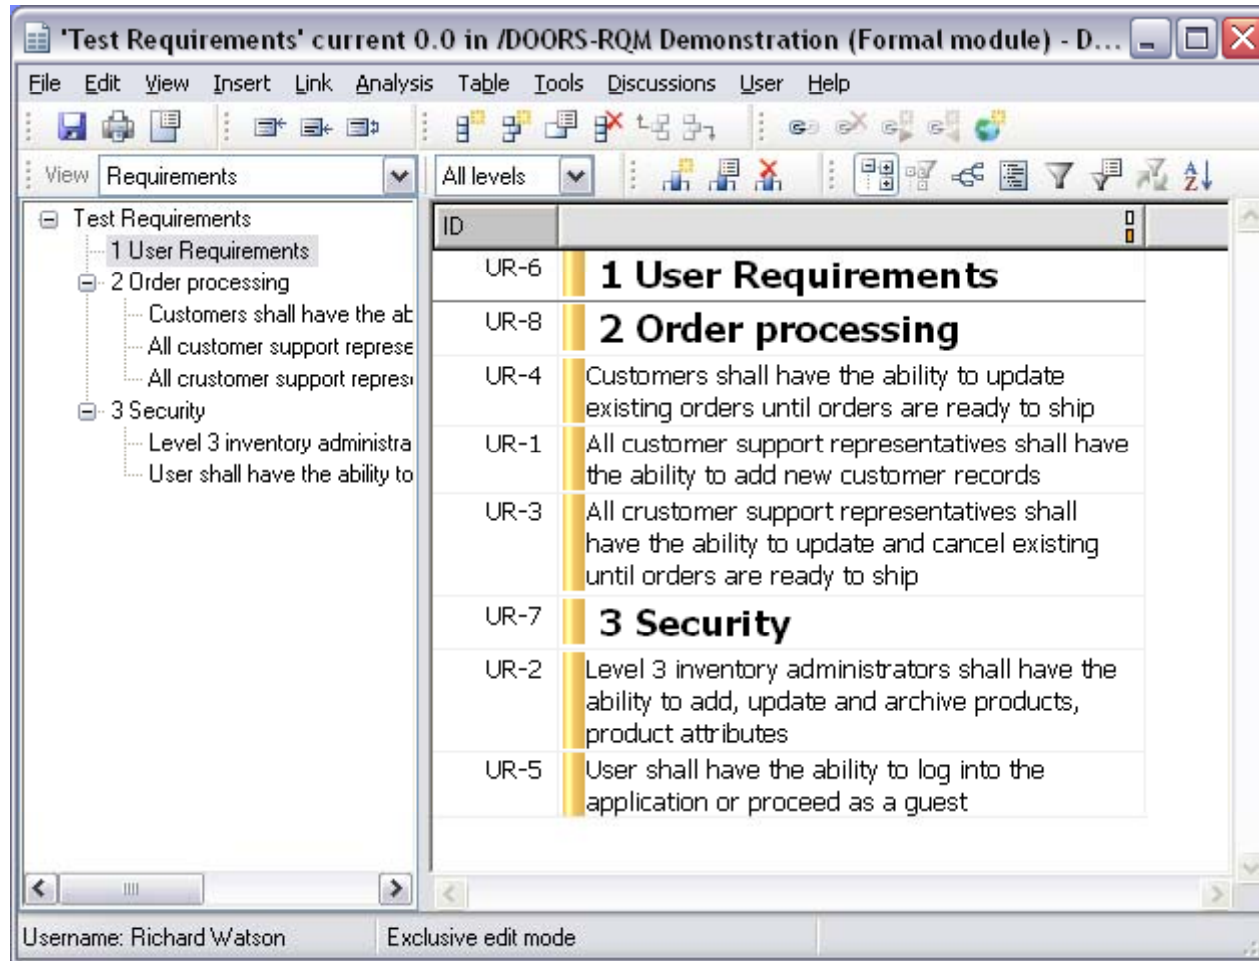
'Test Requirements' current 0.0 in /DOORS-RQM Demonstration (Formal module) - D...

File Edit View Insert Link Analysis Table Tools Discussions User Help

View Requirements All levels

Test Requirements
1 User Requirements
2 Order processing
Customers shall have the ab
All customer support represe
All crustomer support repres
3 Security
Level 3 inventory administra
User shall have the ability to

| ID | |
|---|---|
| UR-6 | 1 User Requirements |
| UR-8 | 2 Order processing |
| UR-4 | Customers shall have the ability to update existing orders until orders are ready to ship |
| UR-1 | All customer support representatives shall have the ability to add new customer records |
| UR-3 | All crustomer support representatives shall have the ability to update and cancel existing until orders are ready to ship |
| UR-7 | 3 Security |
| UR-2 | Level 3 inventory administrators shall have the ability to add, update and archive products, product attributes |
| UR-5 | User shall have the ability to log into the application or proceed as a guest |

Username: Richard Watson Exclusive edit mode